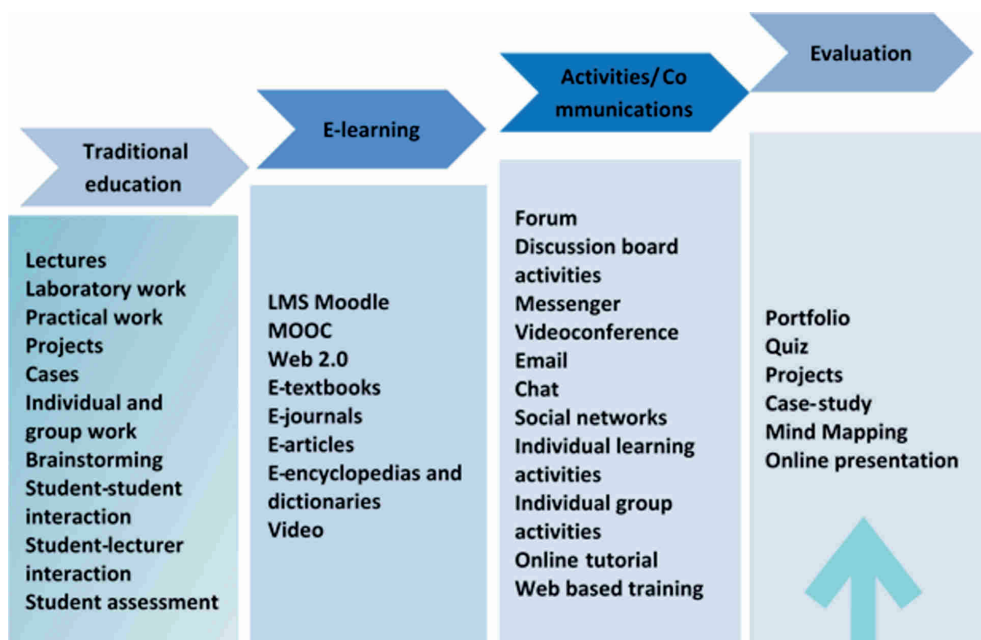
Traditional education

Lectures
Laboratory work
Practical work
Projects
Cases
Individual and group work
Brainstorming
Student-student interaction
Student-lecturer interaction
Student assessment

E-learning

LMS Moodle
MOOC
Web 2.0
E-textbooks
E-journals
E-articles
E-encyclopedias and dictionaries
Video

Activities/Co mmunications

Forum
Discussion board activities
Messenger
Videoconference
Email
Chat
Social networks
Individual learning activities
Individual group activities
Online tutorial
Web based training

Evaluation

Portfolio
Quiz
Projects
Case-study
Mind Mapping
Online presentation